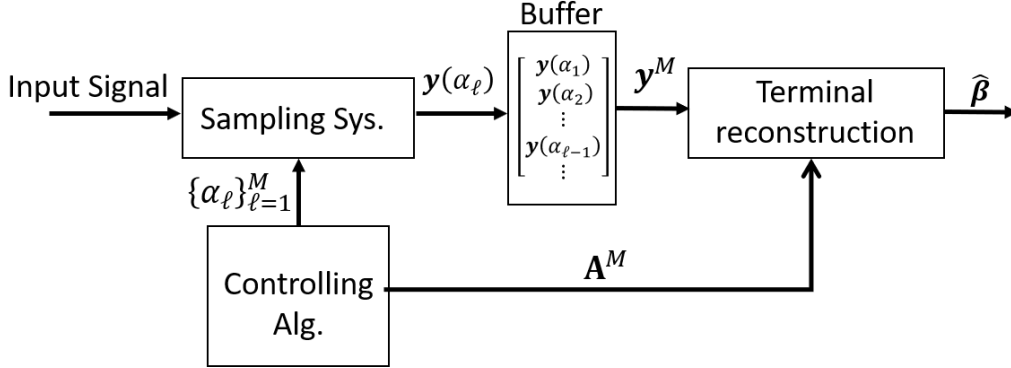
Buffer

Input Signal

Sampling Sys.

$\boldsymbol{y}(\alpha_\ell)$

$\begin{bmatrix} \boldsymbol{y}(\alpha_1) \\ \boldsymbol{y}(\alpha_2) \\ \vdots \\ \boldsymbol{y}(\alpha_{\ell-1}) \\ \vdots \end{bmatrix}$

$\boldsymbol{y}^M$

Terminal reconstruction

$\widehat{\boldsymbol{\beta}}$

$\{\alpha_\ell\}_{\ell=1}^M$

Controlling Alg.

$\mathbf{A}^M$